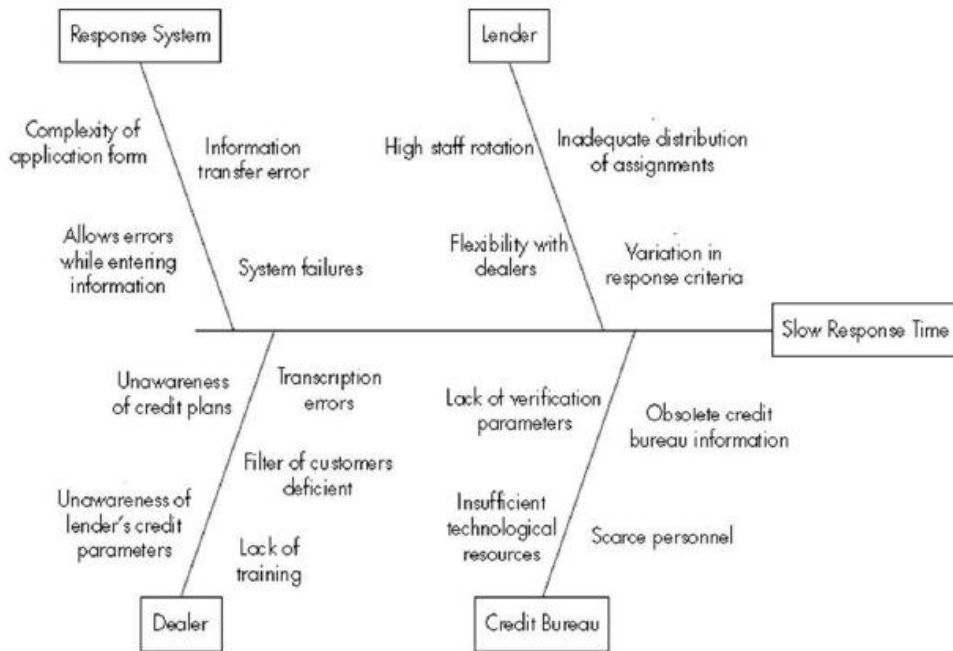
Response System

Lender

Complexity of application form

Information transfer error

High staff rotation

Inadequate distribution of assignments

Allows errors while entering information

System failures

Flexibility with dealers

Variation in response criteria

Slow Response Time

Unawareness of credit plans

Transcription errors

Lack of verification parameters

Obsolete credit bureau information

Filter of customers deficient

Unawareness of lender's credit parameters

Lack of training

Insufficient technological resources

Scarce personnel

Dealer

Credit Bureau